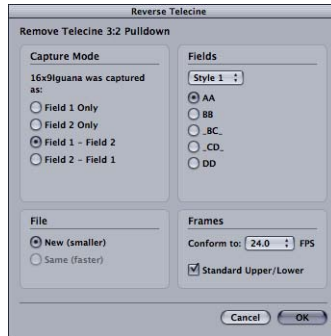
Reverse Telecine

Remove Telecine 3:2 Pulldown

Capture Mode

16x9Iguana was captured as:

Field 1 Only

Field 2 Only

Field 1 - Field 2

Field 2 - Field 1

Fields

Style 1

AA

BB

_BC_

_CD_

DD

File

New (smaller)

Same (faster)

Frames

Conform to: 24.0 FPS

Standard Upper/Lower

Cancel

OK